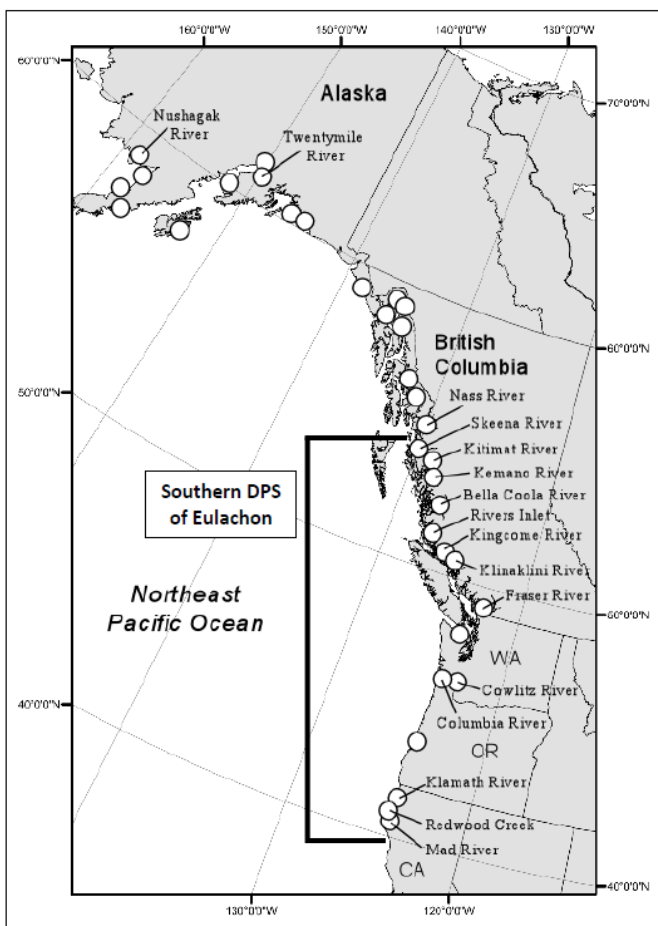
160°0'0"W
150°0'0"W
140°0'0"W
130°0'0"W
60°0'0"N
70°0'0"N
Alaska
Nushagak River
Twentymile River
British Columbia
60°0'0"N
50°0'0"N
Nass River
Skeena River
Kitimat River
Kemano River
Southern DPS of Eulachon
Bella Coola River
Rivers Inlet
Kingcome River
Klinaklini River
Northeast Pacific Ocean
Fraser River
50°0'0"N
WA
40°0'0"N
Cowlitz River
Columbia River
OR
Klamath River
Redwood Creek
Mad River
CA
40°0'0"N
130°0'0"W
120°0'0"W